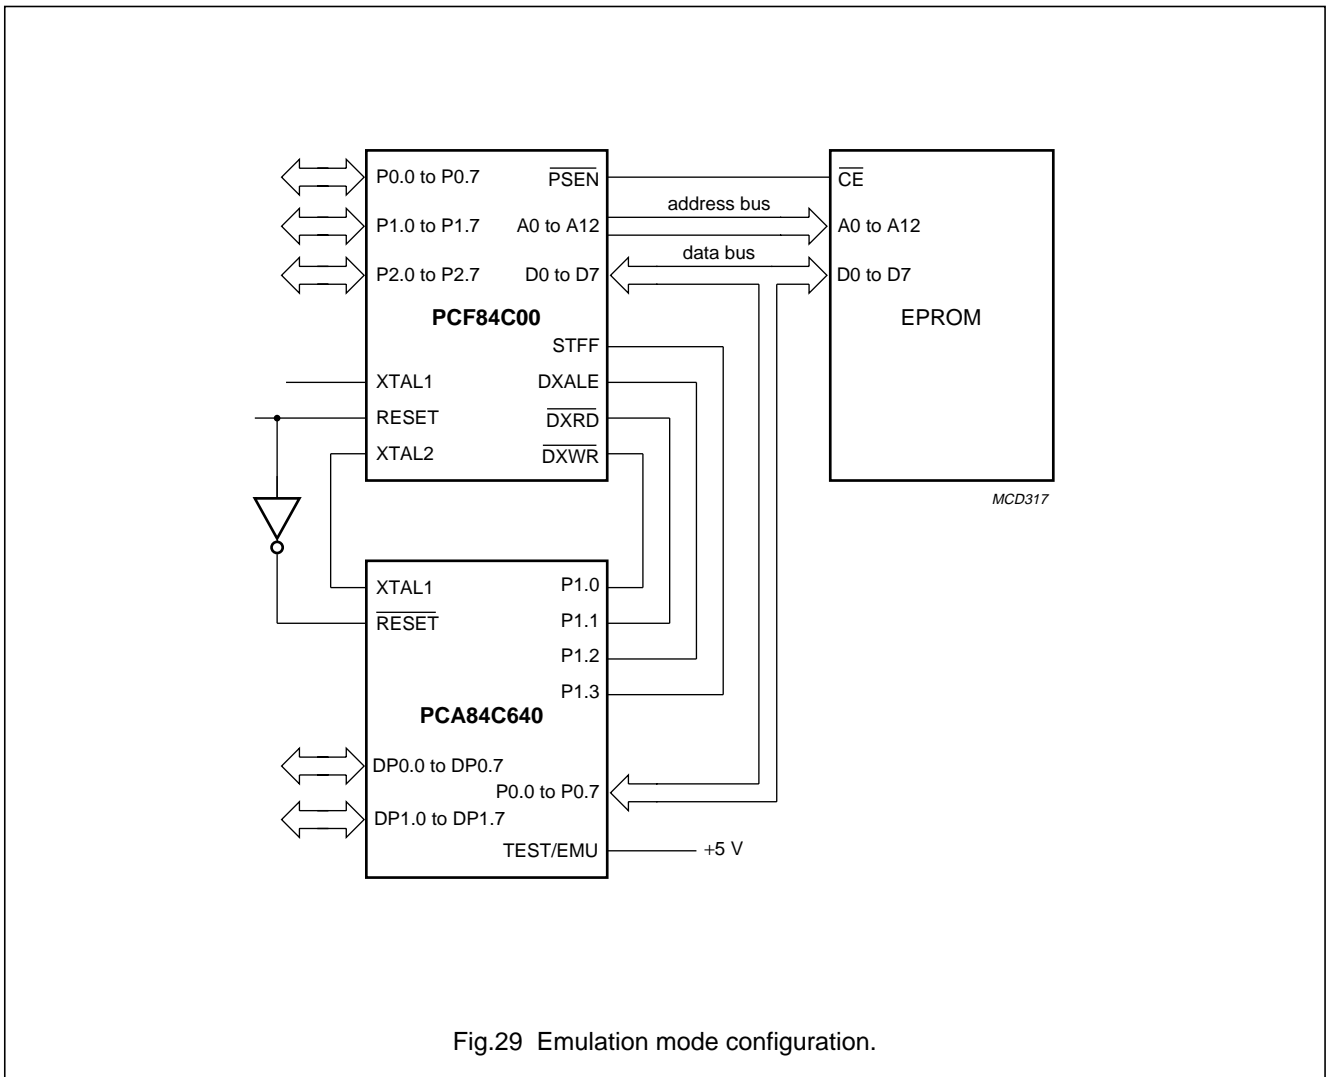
P0.0 to P0.7
P1.0 to P1.7
P2.0 to P2.7
$\overline{PSEN}$
A0 to A12
D0 to D7
PCF84C00
STFF
XTAL1
DXALE
RESET
$\overline{DXRD}$
XTAL2
$\overline{DXWR}$

address bus
data bus

$\overline{CE}$
A0 to A12
D0 to D7
EPROM

MCD317

XTAL1
P1.0
$\overline{RESET}$
P1.1
P1.2
P1.3
PCA84C640
DP0.0 to DP0.7
P0.0 to P0.7
DP1.0 to DP1.7
TEST/EMU
+5 V

Fig.29 Emulation mode configuration.